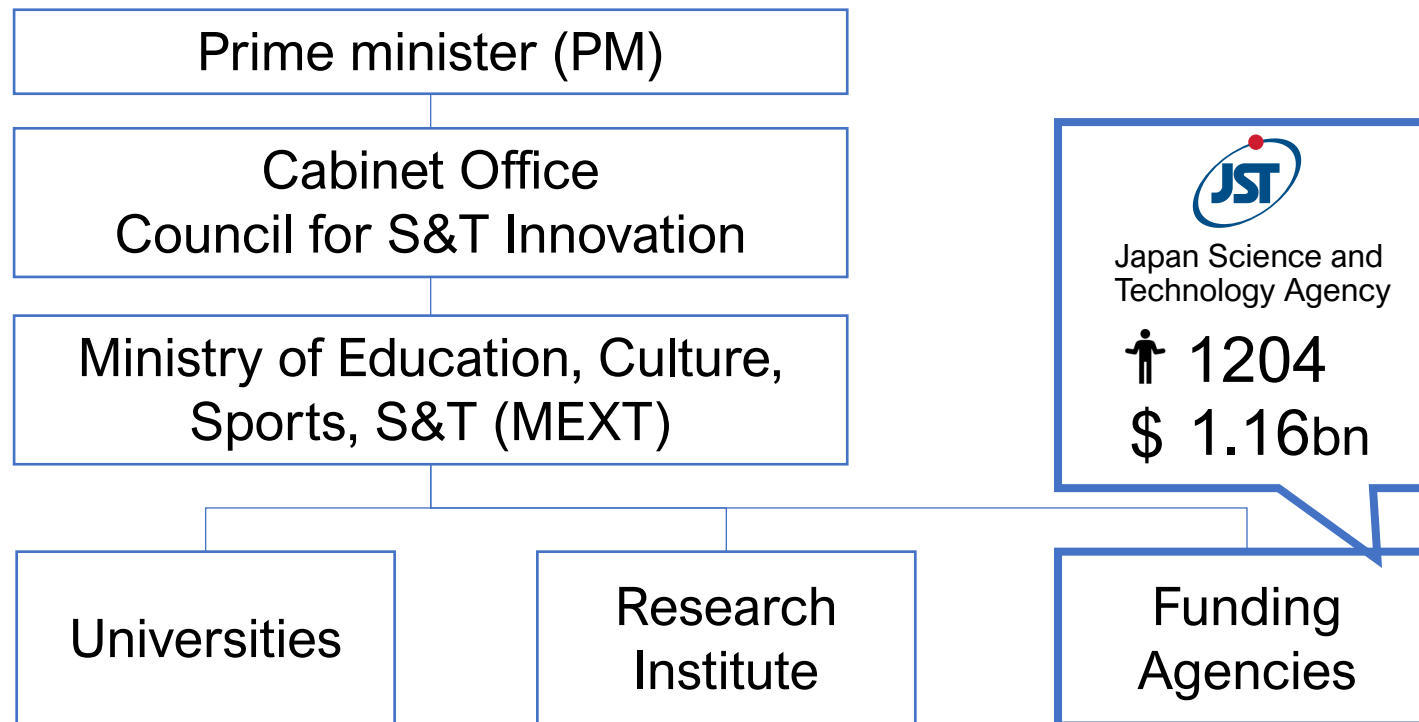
Prime minister (PM)

Cabinet Office
Council for S&T Innovation

Ministry of Education, Culture, Sports, S&T (MEXT)

JST
Japan Science and Technology Agency
1204
$ 1.16bn

Universities

Research Institute

Funding Agencies